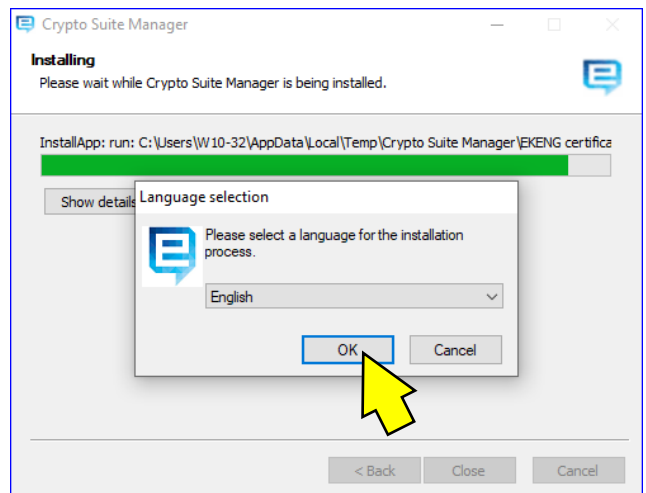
Crypto Suite Manager

Installing

Please wait while Crypto Suite Manager is being installed.

InstallApp: run: C:\Users\W10-32\AppData\Local\Temp\Crypto Suite Manager\EKENG certifica

Show details

Language selection

Please select a language for the installation process.

English

OK

Cancel

< Back

Close

Cancel